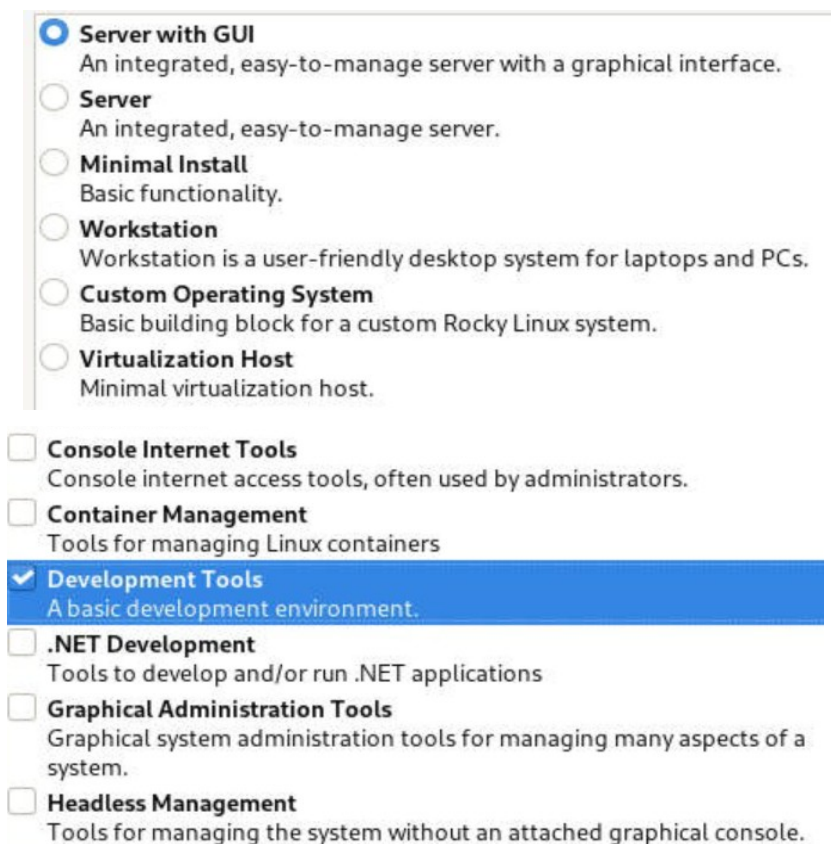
Server with GUI
An integrated, easy-to-manage server with a graphical interface.

Server
An integrated, easy-to-manage server.

Minimal Install
Basic functionality.

Workstation
Workstation is a user-friendly desktop system for laptops and PCs.

Custom Operating System
Basic building block for a custom Rocky Linux system.

Virtualization Host
Minimal virtualization host.

Console Internet Tools
Console internet access tools, often used by administrators.

Container Management
Tools for managing Linux containers

Development Tools
A basic development environment.

.NET Development
Tools to develop and/or run .NET applications

Graphical Administration Tools
Graphical system administration tools for managing many aspects of a system.

Headless Management
Tools for managing the system without an attached graphical console.